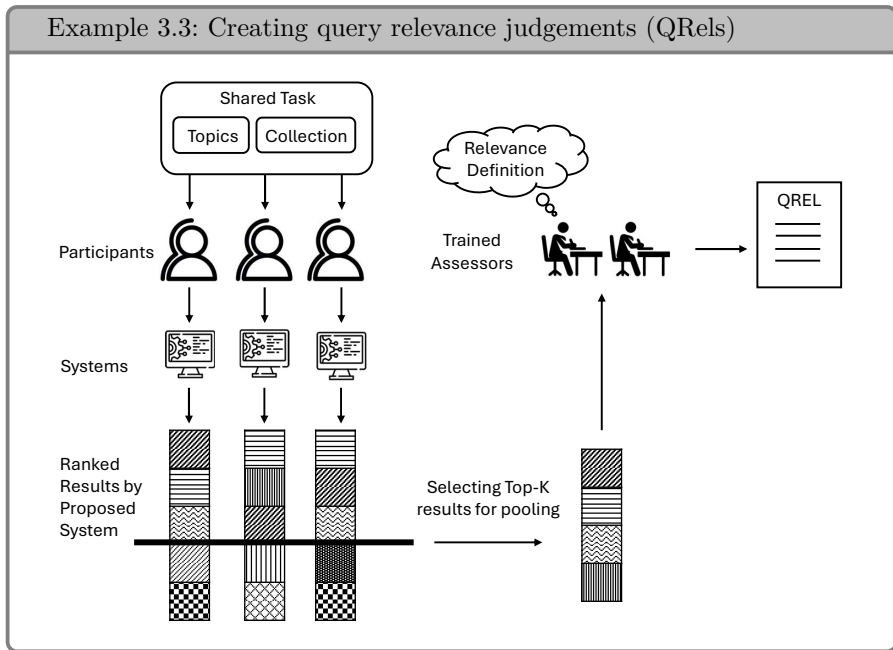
Example 3.3: Creating query relevance judgements (QRels)

Shared Task

Topics

Collection

Relevance Definition

QREL

Participants

Trained Assessors

Systems

Ranked Results by Proposed System

Selecting Top-K results for pooling